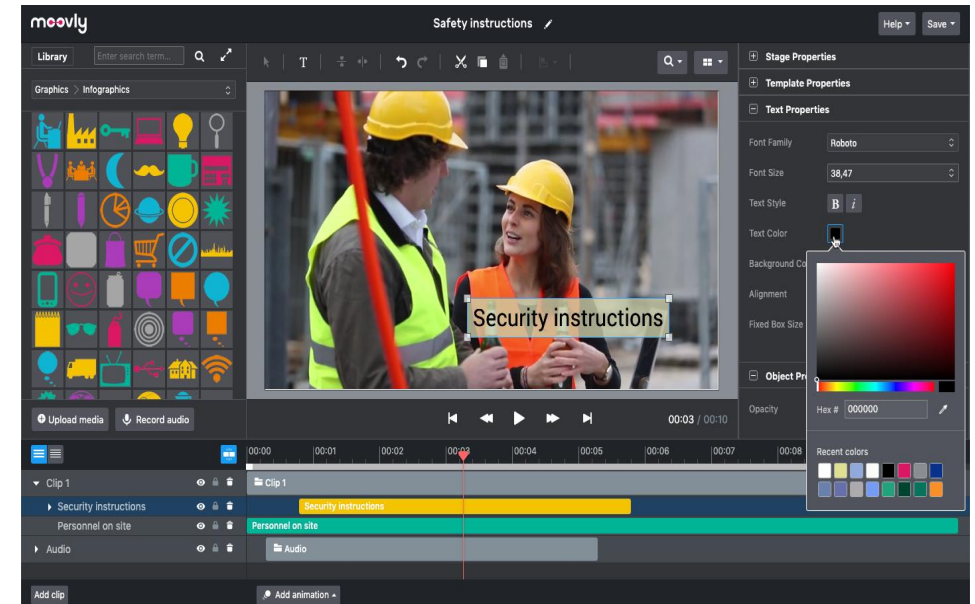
moovly

Safety instructions

Help ▾ Save ▾

Library Enter search term...

Graphics > Infographics

Stage Properties
Template Properties
Text Properties

Font Family Roboto
Font Size 38,47
Text Style B i
Text Color
Background Co
Alignment
Fixed Box Size

Object Pro
Opacity

Hex # 000000

Recent colors

Security instructions

Upload media Record audio

00:03 / 00:10

00:00 00:01 00:02 00:03 00:04 00:05 00:06 00:07 00:08

Clip 1
Security instructions
Personnel on site
Audio

Clip 1
Security instructions
Personnel on site
Audio

Add clip
Add animation